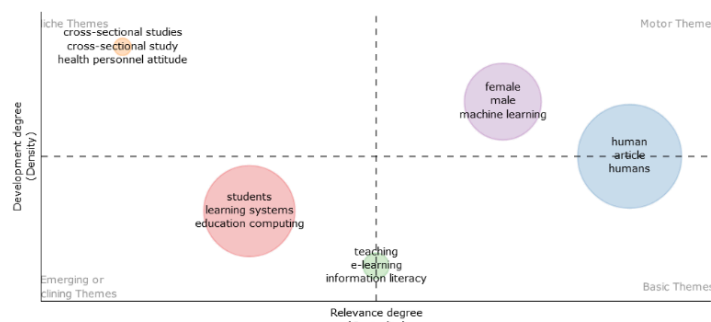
iche Themes

cross-sectional studies
cross-sectional study
health personnel attitude

Motor Theme

female
male
machine learning

human
article
humans

Development degree
(Density)

students
learning systems
education computing

teaching
e-learning
information literacy

Emerging or
clining Themes

Basic Theme

Relevance degree